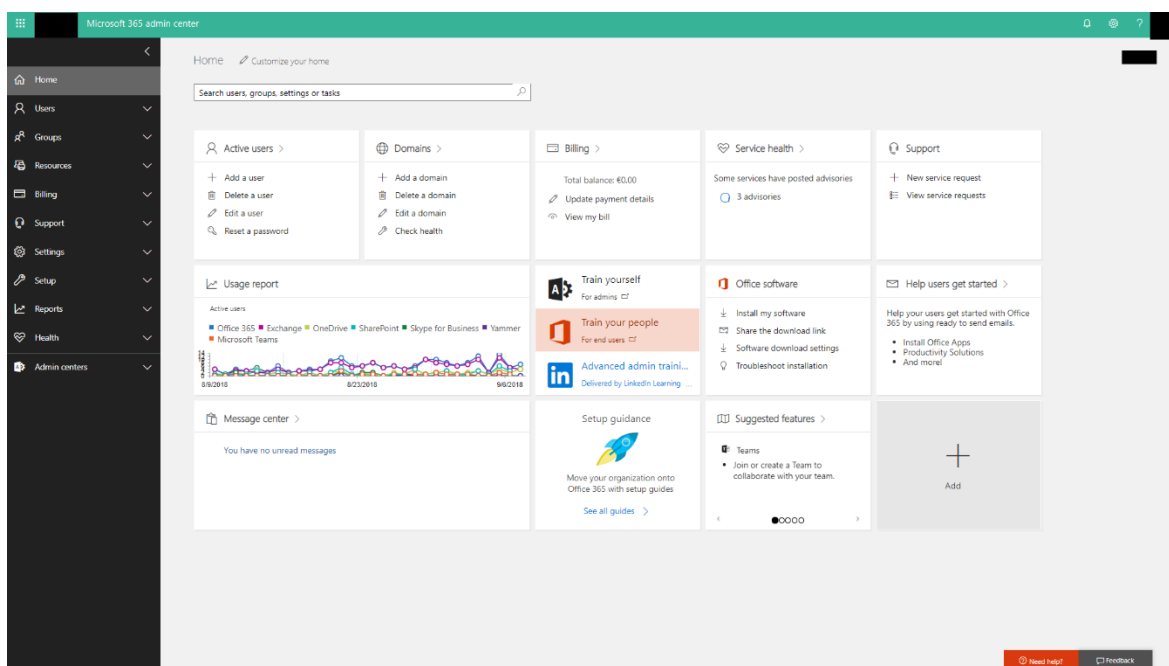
Microsoft 365 admin center

?

Home

Users

Groups

Resources

Billing

Support

Settings

Setup

Reports

Health

Admin centers

Home Customize your home

Search users, groups, settings or tasks

Active users >

Add a user

Delete a user

Edit a user

Reset a password

Domains >

Add a domain

Delete a domain

Edit a domain

Check health

Billing >

Total balance: €0,00

Update payment details

View my bill

Service health >

Some services have posted advisories

3 advisories

Support

New service request

View service requests

Usage report

Active users

Office 365 Exchange OneDrive SharePoint Skype for Business Yammer Microsoft Teams

8/9/2018 8/23/2018 9/6/2018

Train yourself

For admins

Train your people

For end users

Advanced admin traini...

Delivered by LinkedIn Learning ...

Office software

Install my software

Share the download link

Software download settings

Troubleshoot installation

Help users get started >

Help your users get started with Office 365 by using ready to send emails.

- Install Office Apps
- Productivity Solutions
- And more!

Message center >

You have no unread messages

Setup guidance

Move your organization onto Office 365 with setup guides

See all guides >

Suggested features >

Teams

- Join or create a Team to collaborate with your team.

Add

Need help?

Feedback